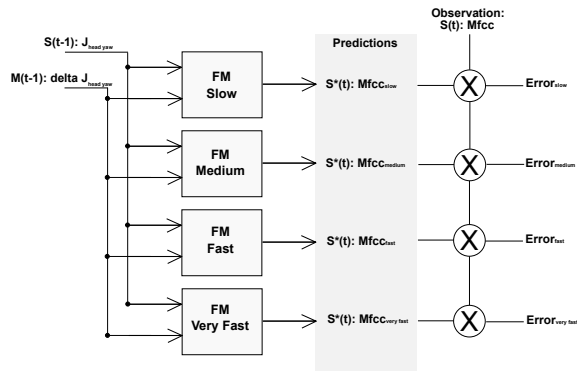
S(t-1): $J_{head\ yaw}$

M(t-1): delta $J_{head\ yaw}$

Predictions

Observation: S(t): Mfcc

FM Slow

FM Medium

FM Fast

FM Very Fast

S*(t): $Mfcc_{slow}$

S*(t): $Mfcc_{medium}$

S*(t): $Mfcc_{fast}$

S*(t): $Mfcc_{very\ fast}$

X

X

X

X

$Error_{slow}$

$Error_{medium}$

$Error_{fast}$

$Error_{very\ fast}$